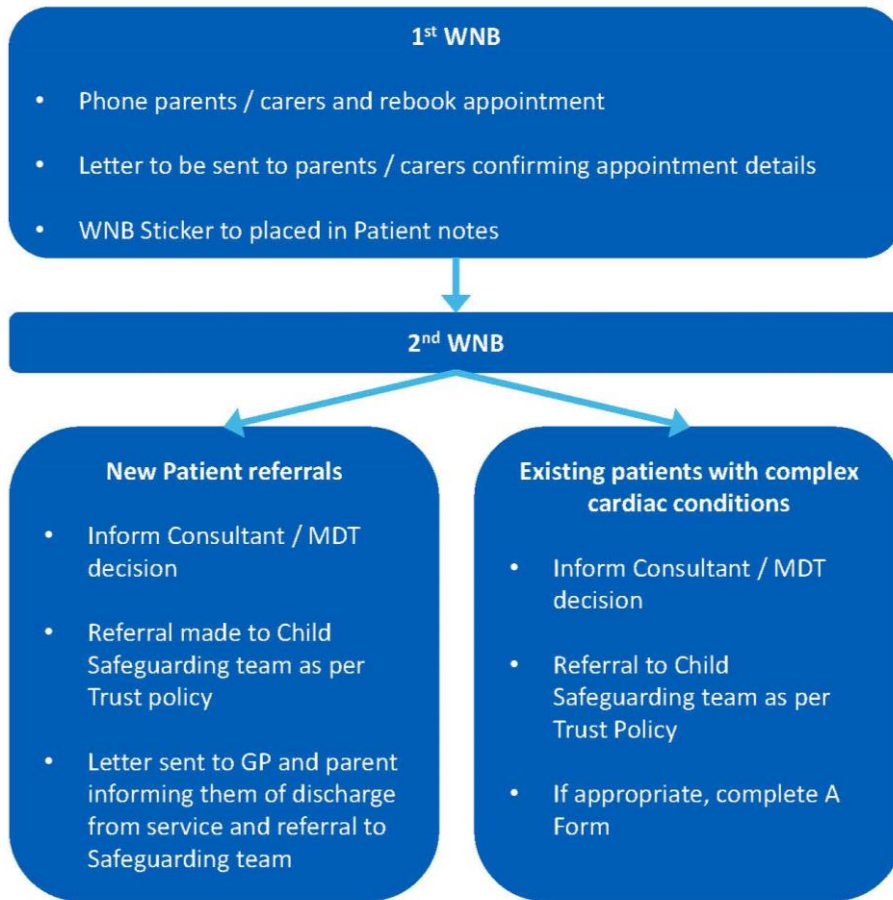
1$^{st}$ WNB

- Phone parents / carers and rebook appointment
- Letter to be sent to parents / carers confirming appointment details
- WNB Sticker to placed in Patient notes

2$^{nd}$ WNB

New Patient referrals

- Inform Consultant / MDT decision
- Referral made to Child Safeguarding team as per Trust policy
- Letter sent to GP and parent informing them of discharge from service and referral to Safeguarding team

Existing patients with complex cardiac conditions

- Inform Consultant / MDT decision
- Referral to Child Safeguarding team as per Trust Policy
- If appropriate, complete A Form